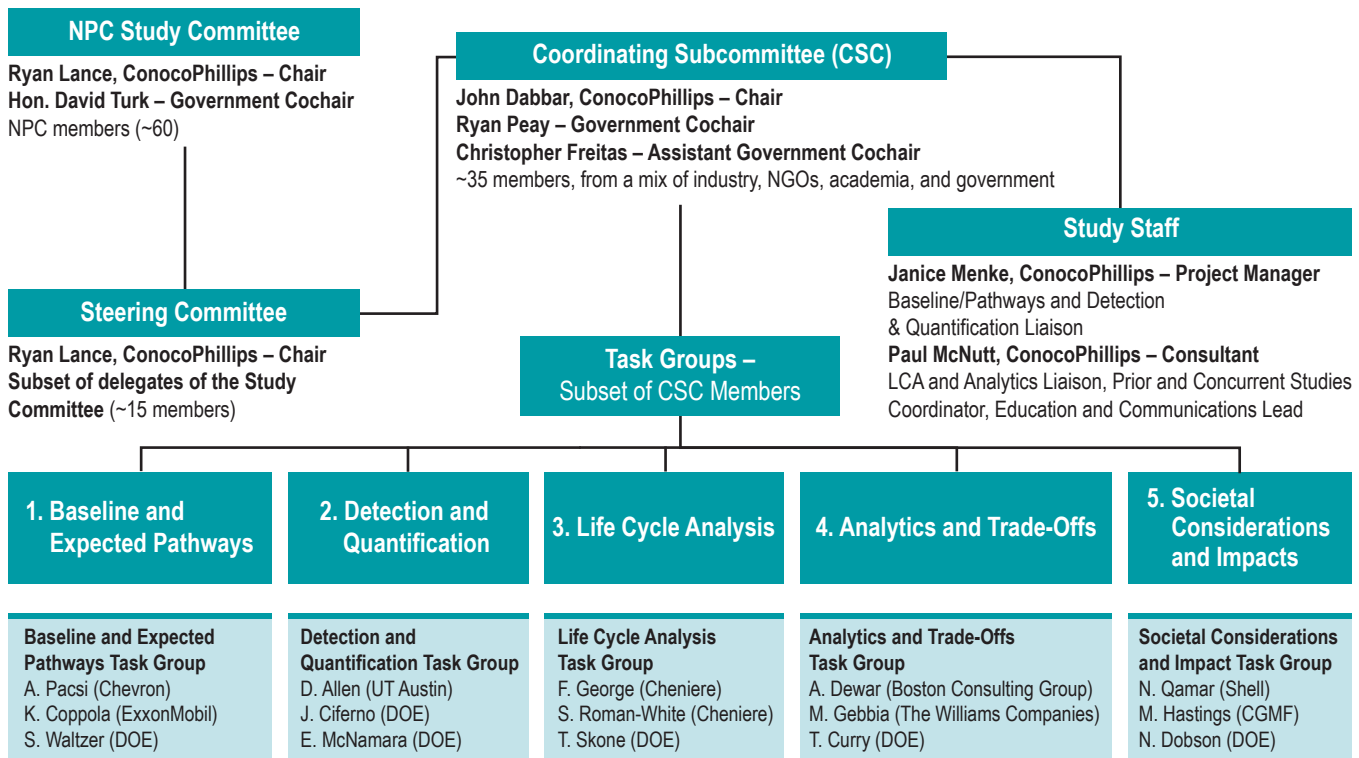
NPC Study Committee

Ryan Lance, ConocoPhillips – Chair
Hon. David Turk – Government Cochair
NPC members (~60)

Coordinating Subcommittee (CSC)

John Dabbar, ConocoPhillips – Chair
Ryan Peay – Government Cochair
Christopher Freitas – Assistant Government Cochair
~35 members, from a mix of industry, NGOs, academia, and government

Study Staff

Janice Menke, ConocoPhillips – Project Manager
Baseline/Pathways and Detection & Quantification Liaison
Paul McNutt, ConocoPhillips – Consultant
LCA and Analytics Liaison, Prior and Concurrent Studies Coordinator, Education and Communications Lead

Steering Committee

Ryan Lance, ConocoPhillips – Chair
Subset of delegates of the Study Committee (~15 members)

Task Groups – Subset of CSC Members

1. Baseline and Expected Pathways

2. Detection and Quantification

3. Life Cycle Analysis

4. Analytics and Trade-Offs

5. Societal Considerations and Impacts

Baseline and Expected Pathways Task Group
A. Pacsi (Chevron)
K. Coppola (ExxonMobil)
S. Waltzer (DOE)

Detection and Quantification Task Group
D. Allen (UT Austin)
J. Ciferno (DOE)
E. McNamara (DOE)

Life Cycle Analysis Task Group
F. George (Cheniere)
S. Roman-White (Cheniere)
T. Skone (DOE)

Analytics and Trade-Offs Task Group
A. Dewar (Boston Consulting Group)
M. Gebbia (The Williams Companies)
T. Curry (DOE)

Societal Considerations and Impact Task Group
N. Qamar (Shell)
M. Hastings (CGMF)
N. Dobson (DOE)